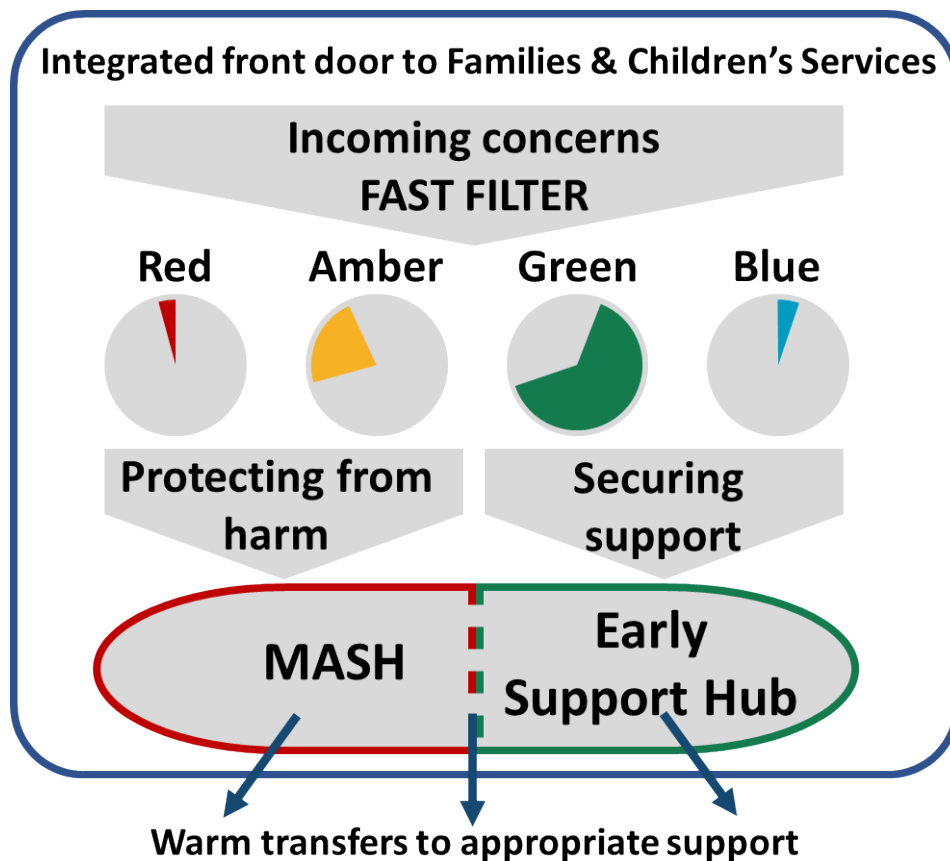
Integrated front door to Families & Children's Services

Incoming concerns
FAST FILTER

Red

Amber

Green

Blue

Protecting from harm

Securing support

MASH

Early Support Hub

Warm transfers to appropriate support